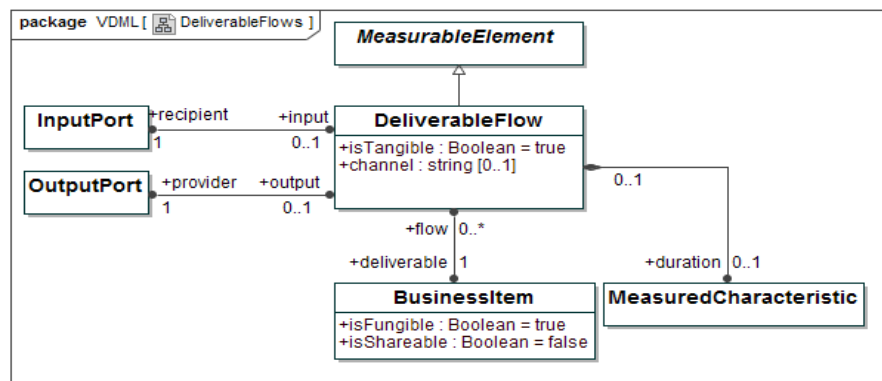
package VDML [ DeliverableFlows ]

MeasurableElement

InputPort

+recipient

1

+input

0..1

DeliverableFlow

+isTangible : Boolean = true
+channel : string [0..1]

OutputPort

+provider

1

+output

0..1

0..1

+flow

0..*

+deliverable

1

+duration

0..1

BusinessItem

+isFungible : Boolean = true
+isShareable : Boolean = false

MeasuredCharacteristic